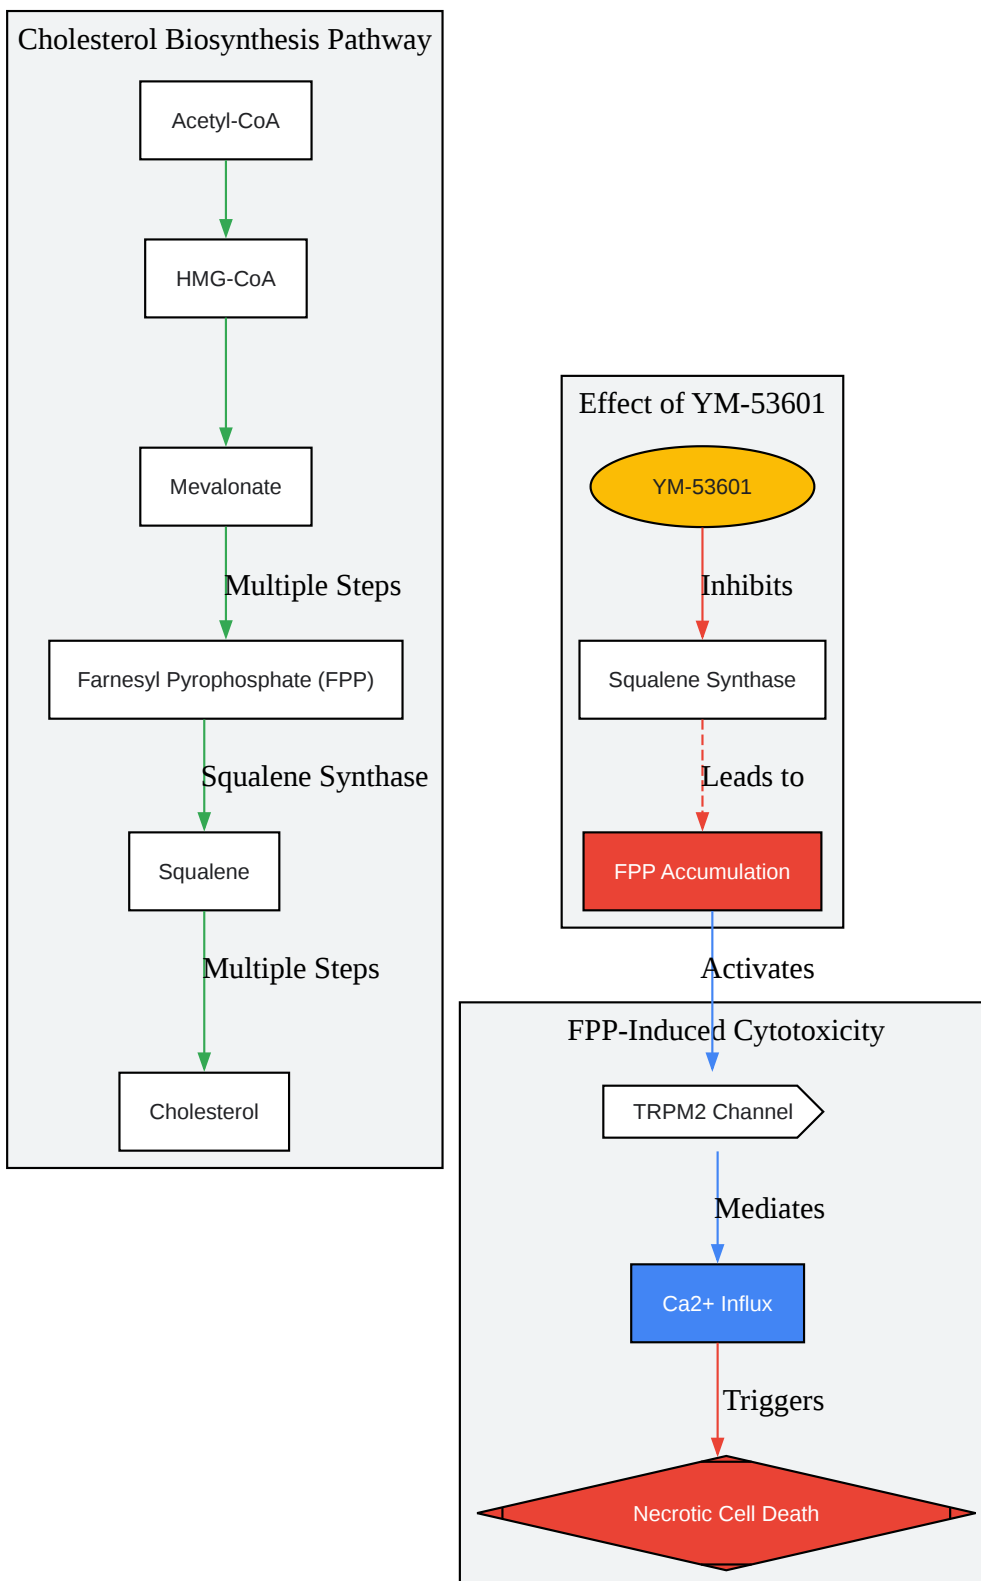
Cholesterol Biosynthesis Pathway

Acetyl-CoA

HMG-CoA

Mevalonate

Multiple Steps

Farnesyl Pyrophosphate (FPP)

Squalene Synthase

Squalene

Multiple Steps

Cholesterol

Effect of YM-53601

YM-53601

Inhibits

Squalene Synthase

Leads to

FPP Accumulation

Activates

FPP-Induced Cytotoxicity

TRPM2 Channel

Mediates

Ca2+ Influx

Triggers

Necrotic Cell Death